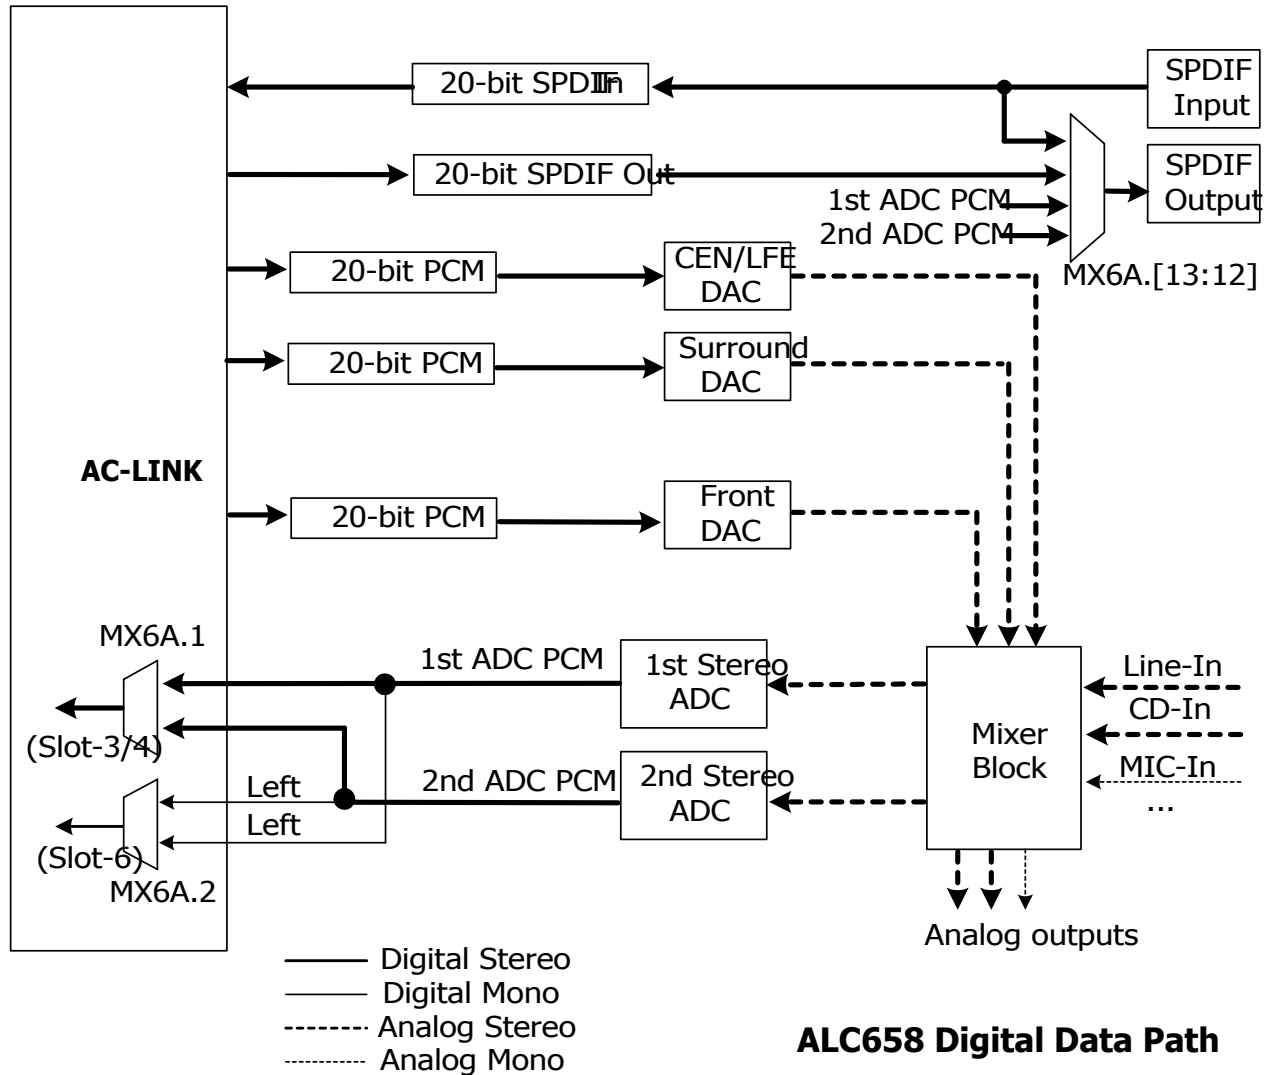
20-bit SPDIF In

SPDIF Input

20-bit SPDIF Out

SPDIF Output

1st ADC PCM

2nd ADC PCM

MX6A.[13:12]

20-bit PCM

CEN/LFE DAC

20-bit PCM

Surround DAC

AC-LINK

20-bit PCM

Front DAC

MX6A.1

1st ADC PCM

1st Stereo ADC

Line-In

(Slot-3/4)

CD-In

Mixer Block

Left

2nd ADC PCM

2nd Stereo ADC

MIC-In

...

Left

(Slot-6)

MX6A.2

Analog outputs

Digital Stereo

Digital Mono

Analog Stereo

Analog Mono

ALC658 Digital Data Path